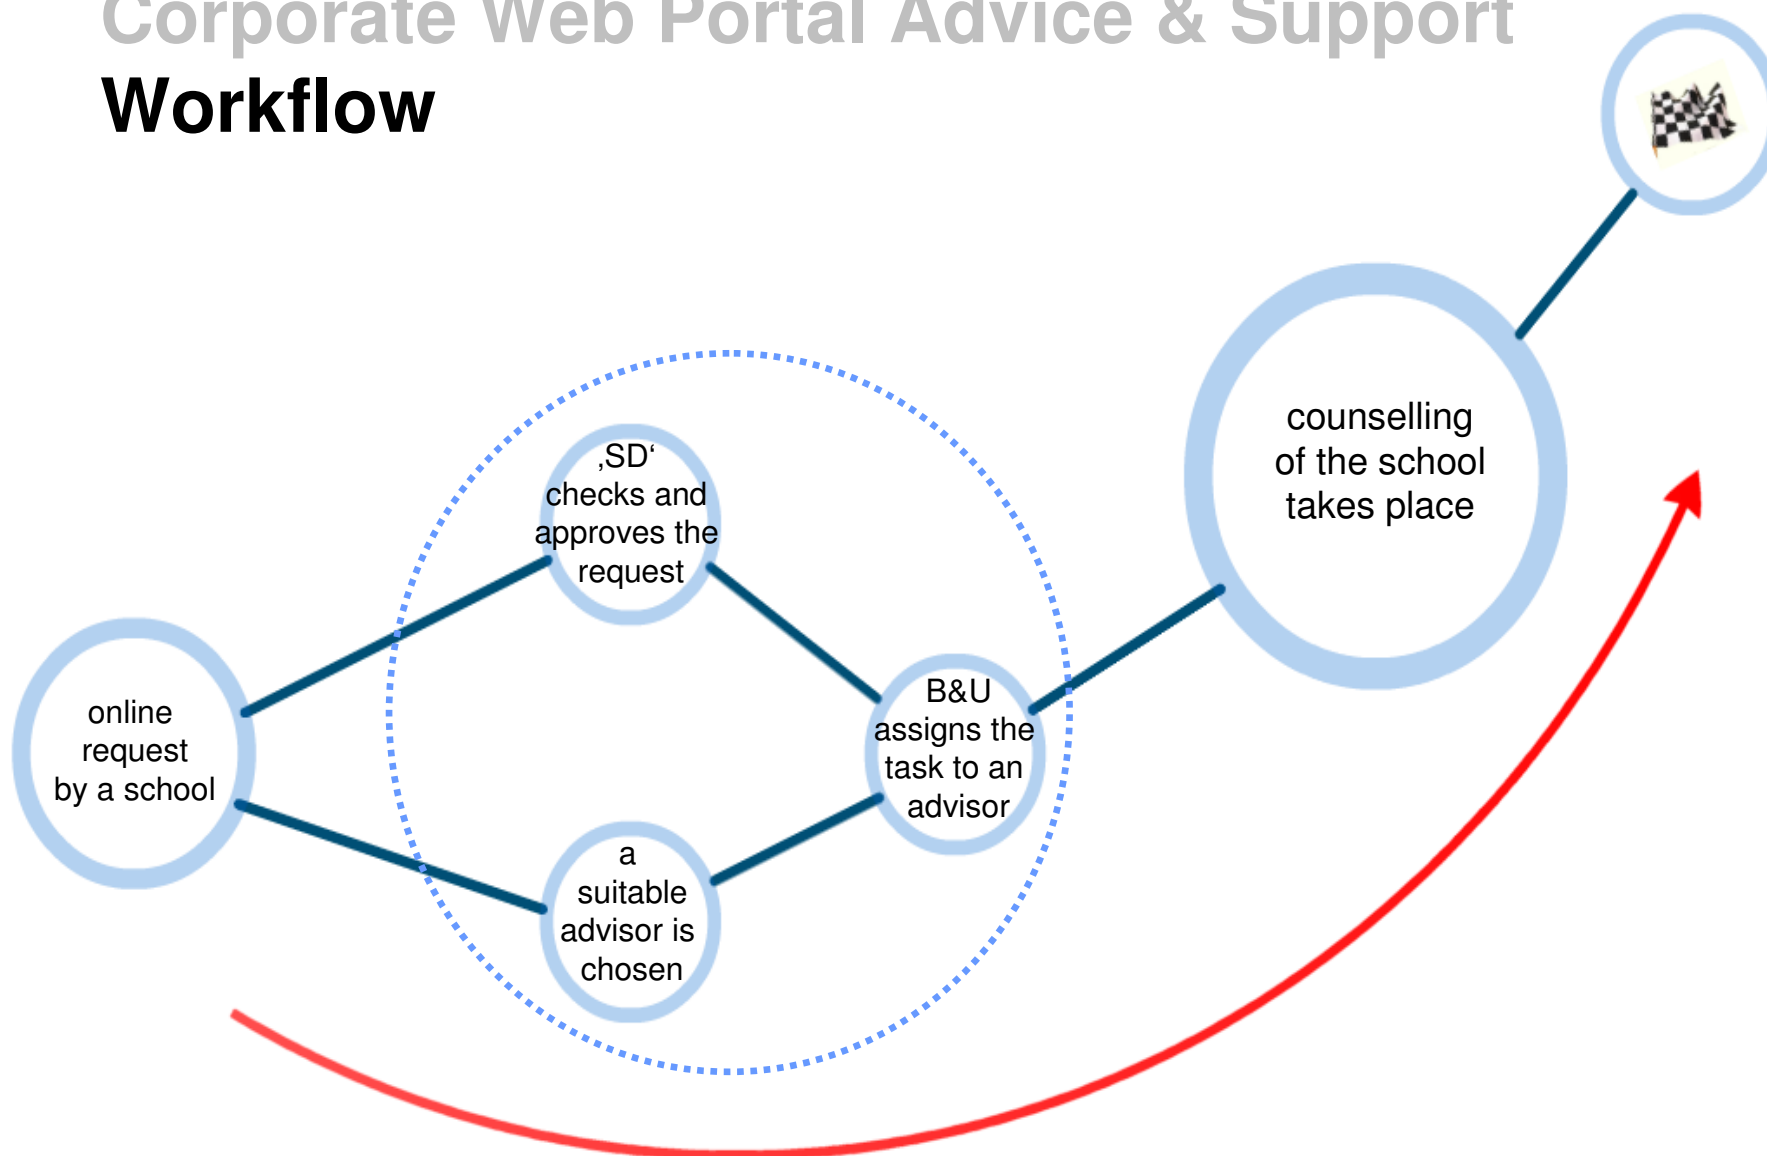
Corporate Web Portal Advice & Support

Workflow

online request by a school

‚SD' checks and approves the request

a suitable advisor is chosen

B&U assigns the task to an advisor

counselling of the school takes place